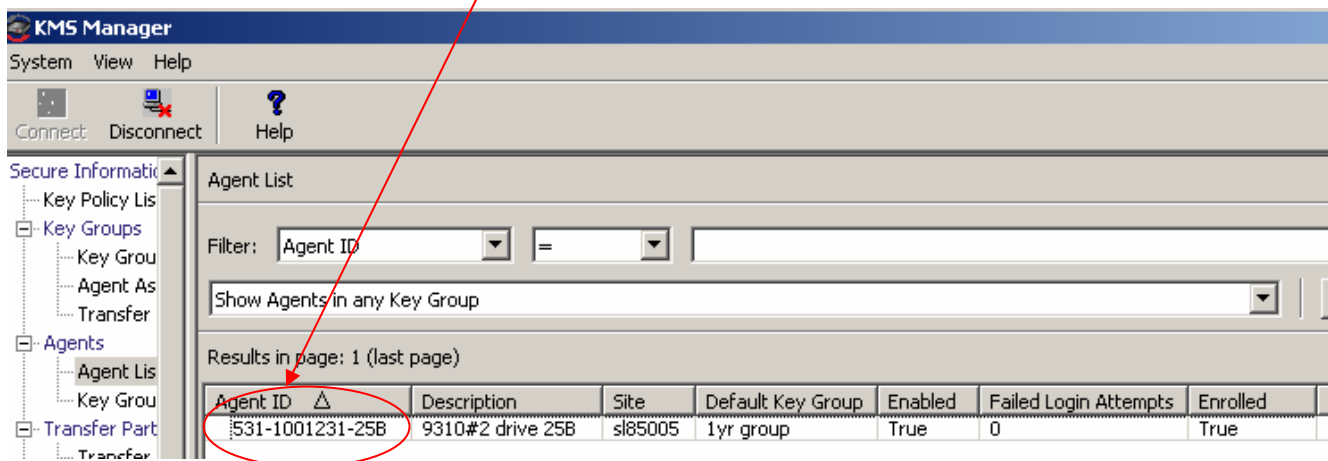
KMS Manager

System View Help

Connect Disconnect Help

Secure Informatic
Key Policy Lis
Key Groups
Key Grou
Agent As
Transfer
Agents
Agent Lis
Key Grou
Transfer Part
Transfer

Agent List

Filter: Agent ID =

Show Agents in any Key Group

Results in page: 1 (last page)

| Agent ID △ | Description | Site | Default Key Group | Enabled | Failed Login Attempts | Enrolled |
|---|---|---|---|---|---|---|
| 531-1001231-25B | 9310#2 drive 25B | sl85005 | 1yr group | True | 0 | True |